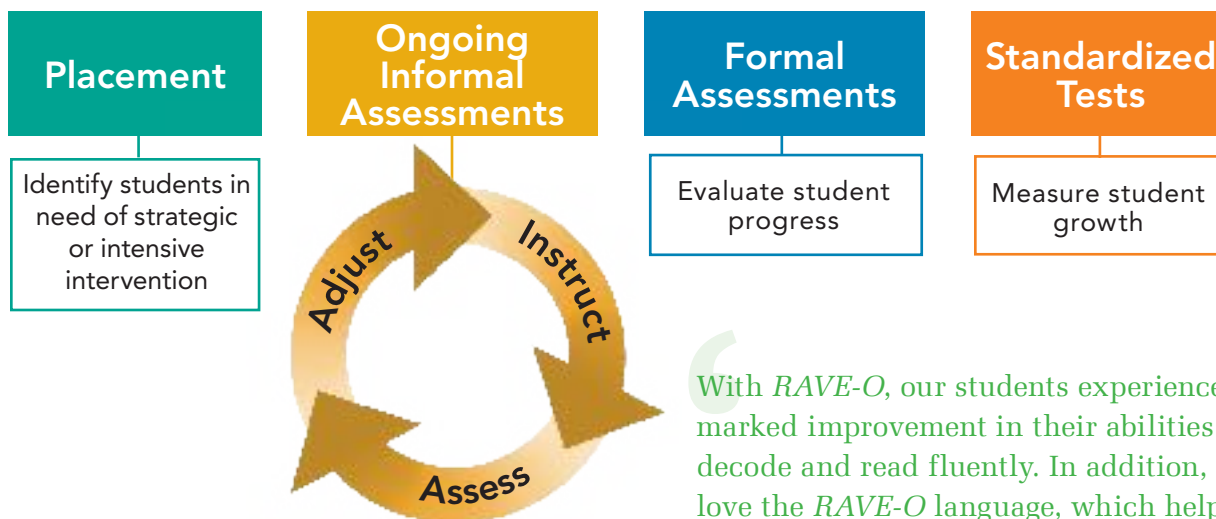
Placement

Identify students in need of strategic or intensive intervention

Ongoing Informal Assessments

Adjust

Instruct

Assess

Formal Assessments

Evaluate student progress

Standardized Tests

Measure student growth

With *RAVE-O*, our students experience marked improvement in their abilities decode and read fluently. In addition, love the *RAVE-O* language, which help